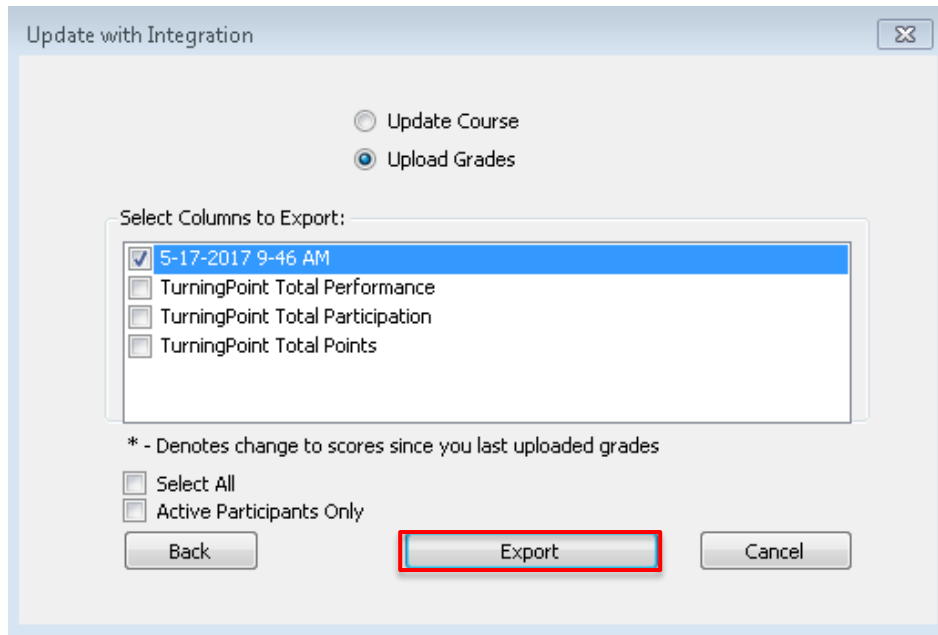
Update with Integration

Update Course

Upload Grades

Select Columns to Export:

5-17-2017 9-46 AM

TurningPoint Total Performance

TurningPoint Total Participation

TurningPoint Total Points

* - Denotes change to scores since you last uploaded grades

Select All

Active Participants Only

Back

Export

Cancel